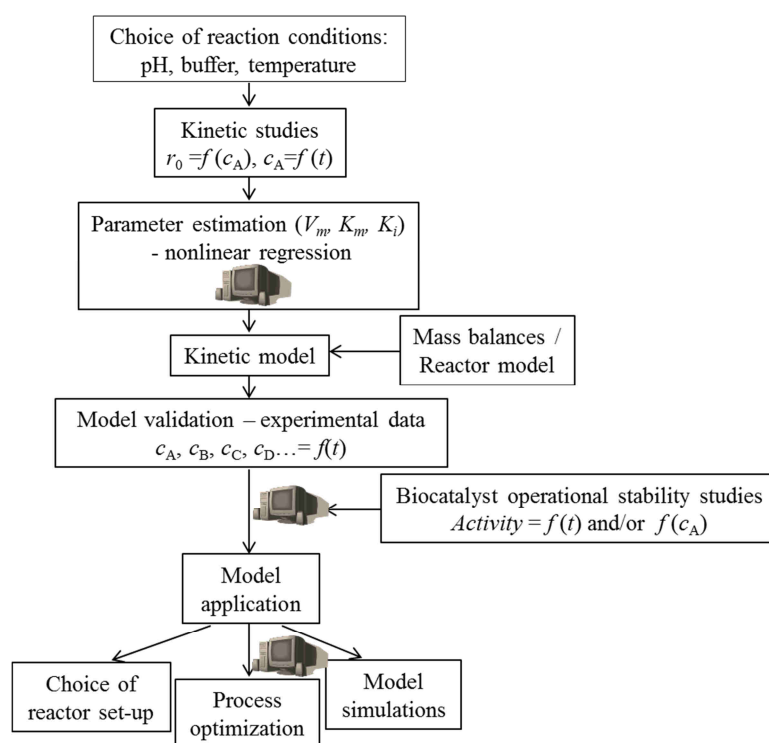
Choice of reaction conditions: pH, buffer, temperature

Kinetic studies
$r_0 = f(c_A)$, $c_A = f(t)$

Parameter estimation ($V_m$, $K_m$, $K_i$)
- nonlinear regression

Kinetic model

Mass balances / Reactor model

Model validation – experimental data
$c_A$, $c_B$, $c_C$, $c_D$…= $f(t)$

Biocatalyst operational stability studies
$Activity = f(t)$ and/or $f(c_A)$

Model application

Choice of reactor set-up

Process optimization

Model simulations